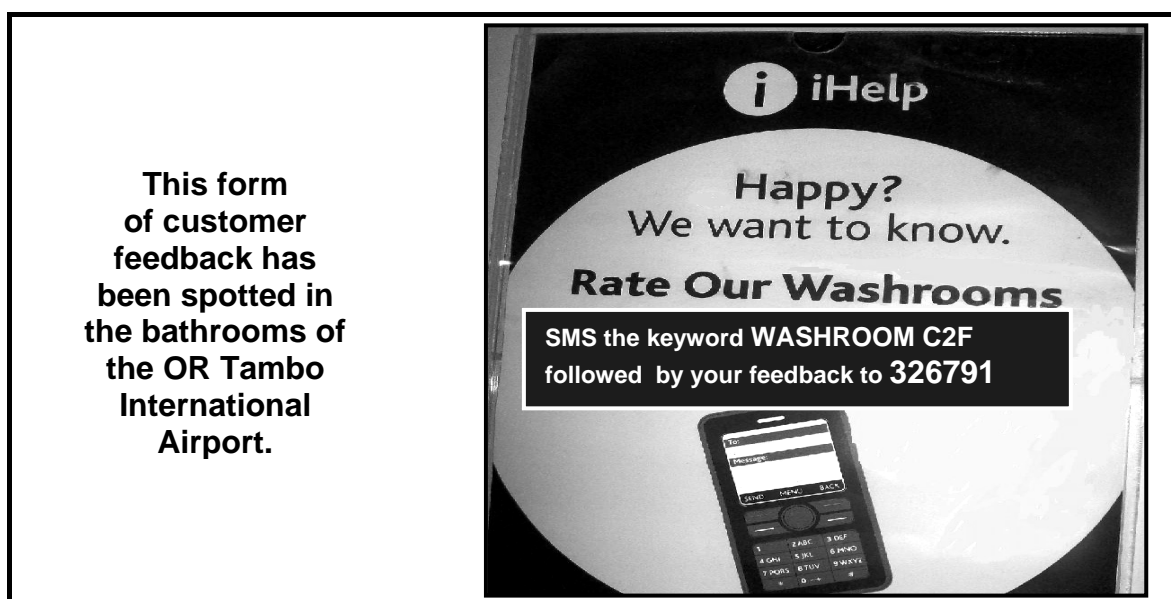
This form of customer feedback has been spotted in the bathrooms of the OR Tambo International Airport.

iHelp

Happy?
We want to know.

Rate Our Washrooms

SMS the keyword WASHROOM C2F followed by your feedback to 326791

To:
Message:
SEND MENU BACK

1 2 ABC 3 DEF
4 GHI 5 JKL 6 MNO
7 PQRS 8 TUV 9 WXYZ
* 0 #